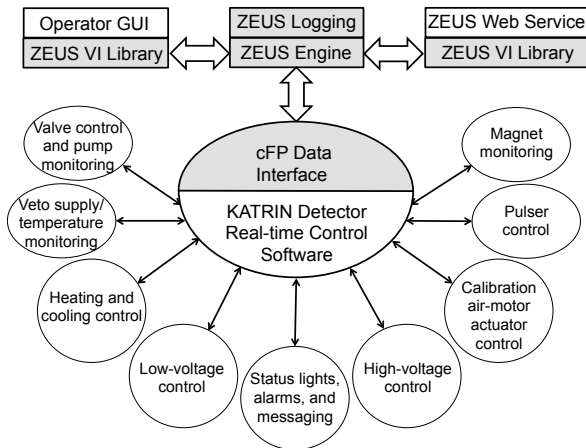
Operator GUI
ZEUS VI Library
ZEUS Logging
ZEUS Engine
ZEUS Web Service
ZEUS VI Library

cFP Data Interface
KATRIN Detector Real-time Control Software

Valve control and pump monitoring
Veto supply/ temperature monitoring
Heating and cooling control
Low-voltage control
Status lights, alarms, and messaging
High-voltage control
Calibration air-motor actuator control
Pulser control
Magnet monitoring